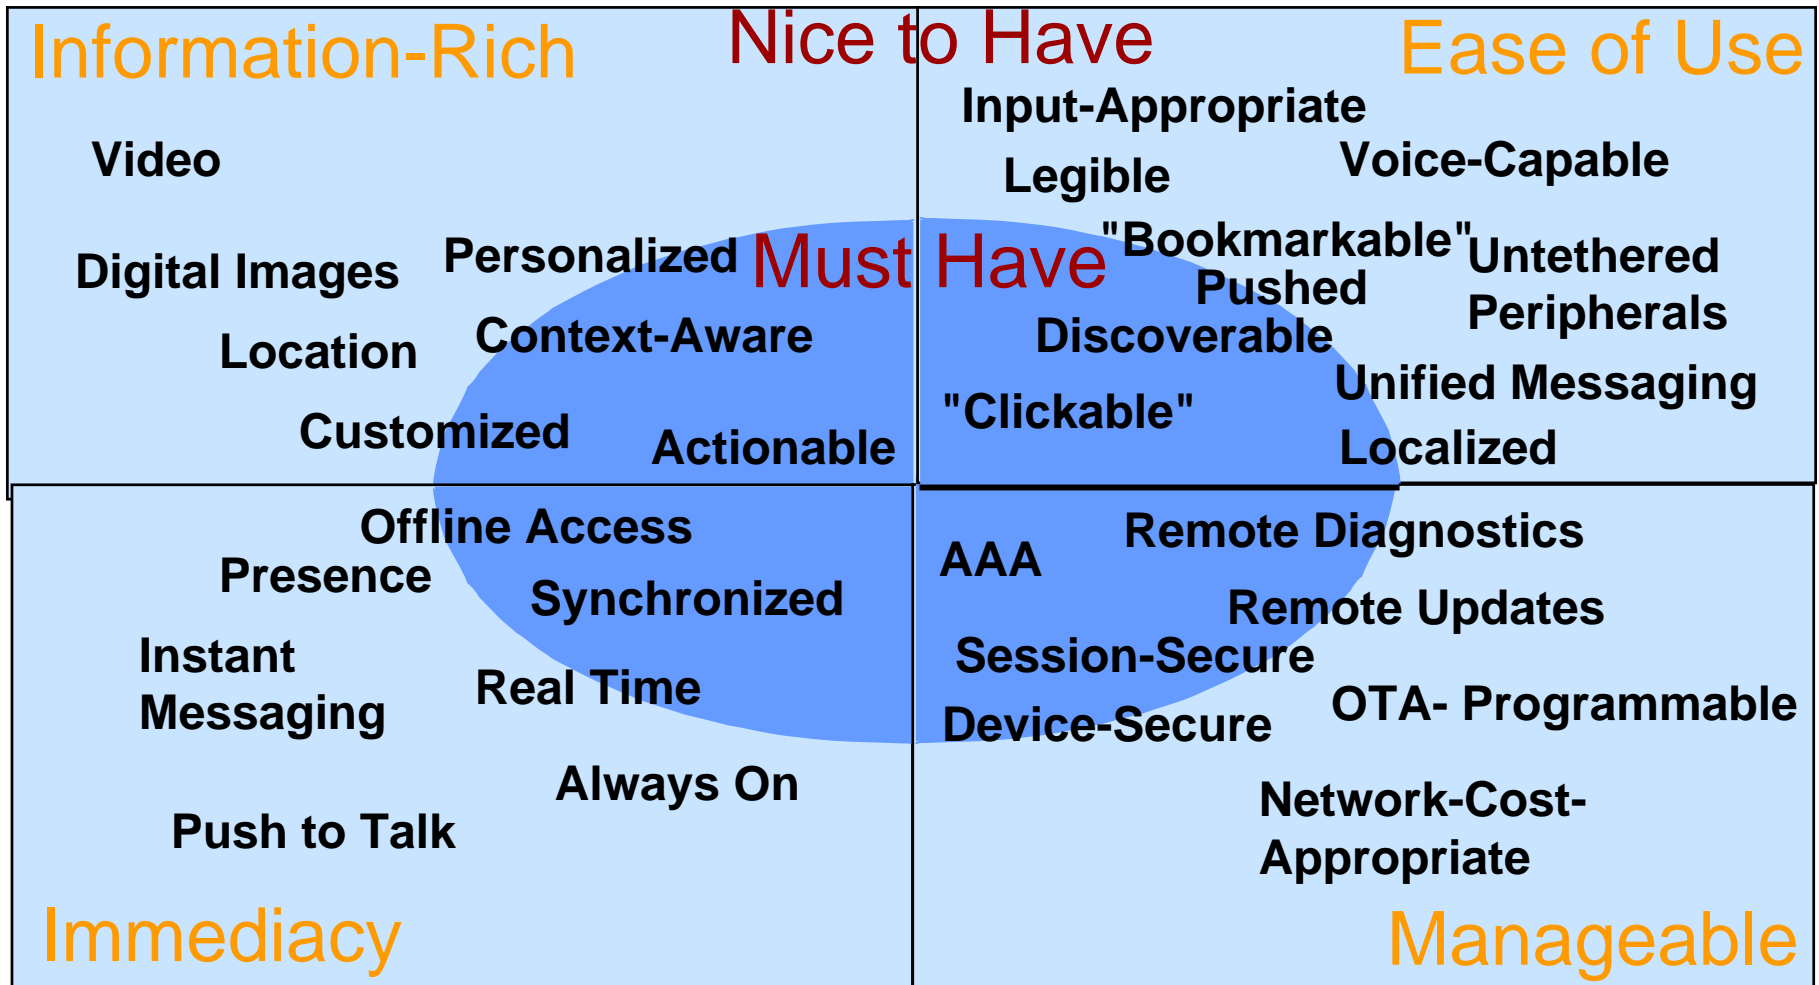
Information-Rich

Nice to Have

Ease of Use

Input-Appropriate

Video

Legible

Voice-Capable

Digital Images

Personalized

Must Have

"Bookmarkable"

Untethered Peripherals

Pushed

Location

Context-Aware

Discoverable

Unified Messaging

Customized

Actionable

"Clickable"

Localized

Offline Access

Remote Diagnostics

Presence

AAA

Synchronized

Remote Updates

Instant Messaging

Session-Secure

Real Time

OTA- Programmable

Device-Secure

Always On

Network-Cost-Appropriate

Push to Talk

Immediacy

Manageable